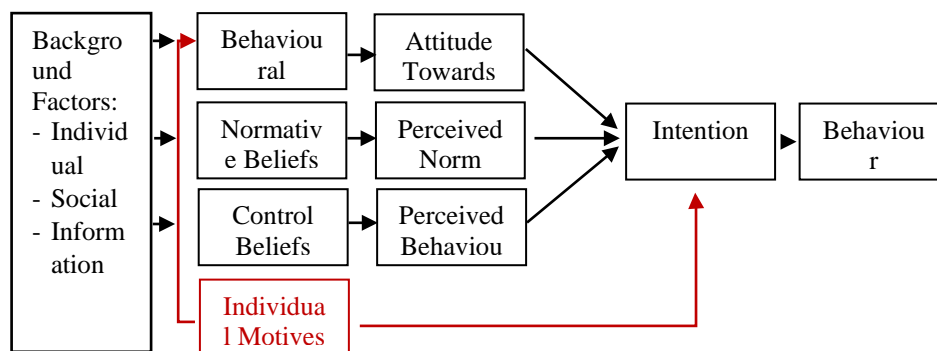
Background Factors:
- Individual
- Social
- Information

Behavioural

Attitude Towards

Normative Beliefs

Perceived Norm

Control Beliefs

Perceived Behaviou

Individual Motives

Intention

Behaviour